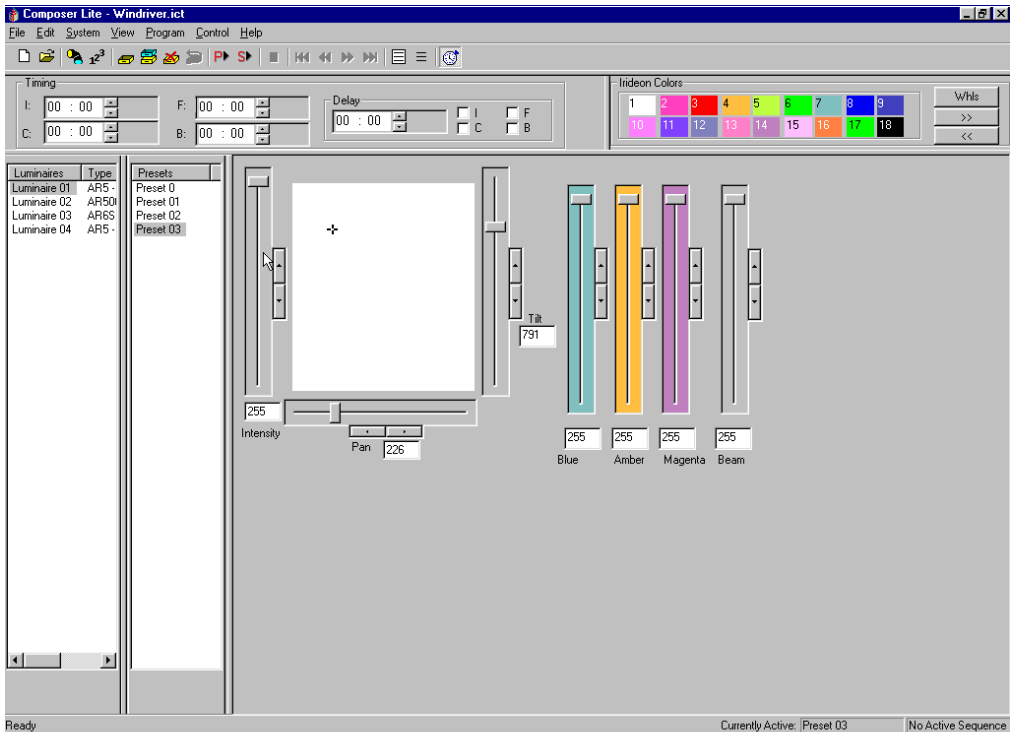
Composer Lite - Windriver.ict

File Edit System View Program Control Help

$1^2 3$

P S

Timing

I: 00 : 00

C: 00 : 00

F: 00 : 00

B: 00 : 00

Delay

00 : 00

I

C

F

B

Irideon Colors

| 1 | 2 | 3 | 4 | 5 | 6 | 7 | 8 | 9 |
|---|---|---|---|---|---|---|---|---|
| 10 | 11 | 12 | 13 | 14 | 15 | 16 | 17 | 18 |

Whls

>>

<<

| Luminaires | Type |
|---|---|
| Luminaire 01 | AR5 - |
| Luminaire 02 | AR50 |
| Luminaire 03 | AR6S |
| Luminaire 04 | AR5 - |

Presets
Preset 0
Preset 01
Preset 02
Preset 03

Tilt
791

255
Intensity

Pan
226

255
Blue

255
Amber

255
Magenta

255
Beam

Ready

Currently Active: Preset 03

No Active Sequence